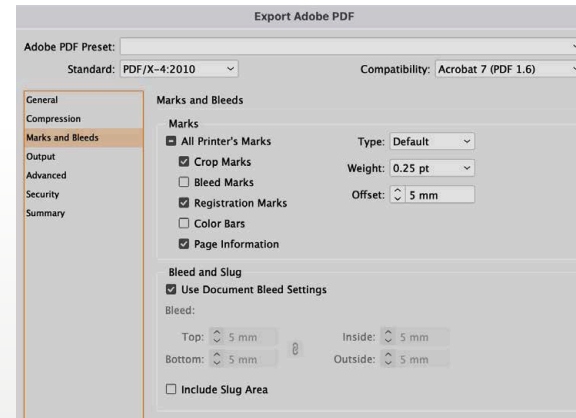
Export Adobe PDF

Adobe PDF Preset:

Standard: PDF/X-4:2010

Compatibility: Acrobat 7 (PDF 1.6)

General
Compression
Marks and Bleeds
Output
Advanced
Security
Summary

Marks and Bleeds

Marks

All Printer's Marks

Crop Marks

Bleed Marks

Registration Marks

Color Bars

Page Information

Type: Default

Weight: 0.25 pt

Offset: 5 mm

Bleed and Slug

Use Document Bleed Settings

Bleed:

Top: 5 mm

Bottom: 5 mm

Inside: 5 mm

Outside: 5 mm

Include Slug Area